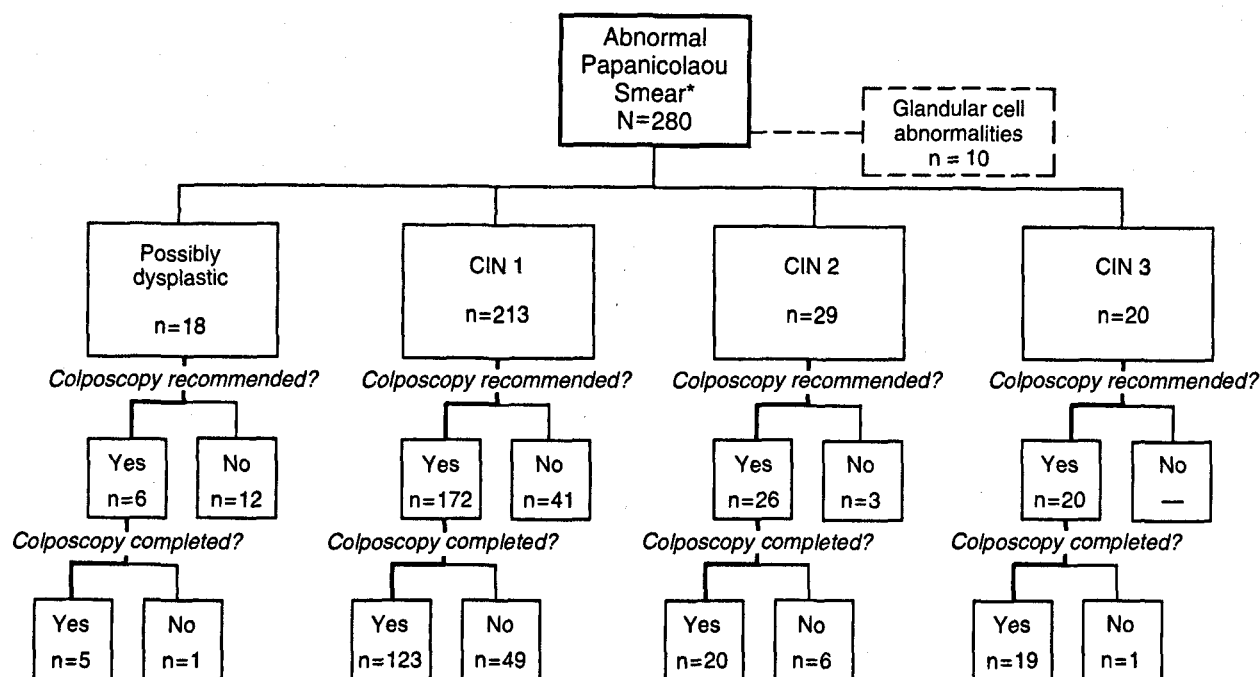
Abnormal Papanicolaou Smear*
N=280

Glandular cell abnormalities
n = 10

Possibly dysplastic
n=18

CIN 1
n=213

CIN 2
n=29

CIN 3
n=20

Colposcopy recommended?

Yes
n=6

No
n=12

Colposcopy recommended?

Yes
n=172

No
n=41

Colposcopy recommended?

Yes
n=26

No
n=3

Colposcopy recommended?

Yes
n=20

No
—

Colposcopy completed?

Yes
n=5

No
n=1

Colposcopy completed?

Yes
n=123

No
n=49

Colposcopy completed?

Yes
n=20

No
n=6

Colposcopy completed?

Yes
n=19

No
n=1